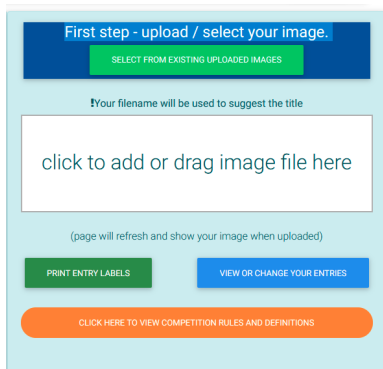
First step - upload / select your image.

SELECT FROM EXISTING UPLOADED IMAGES

!Your filename will be used to suggest the title

click to add or drag image file here

(page will refresh and show your image when uploaded)

PRINT ENTRY LABELS

VIEW OR CHANGE YOUR ENTRIES

CLICK HERE TO VIEW COMPETITION RULES AND DEFINITIONS